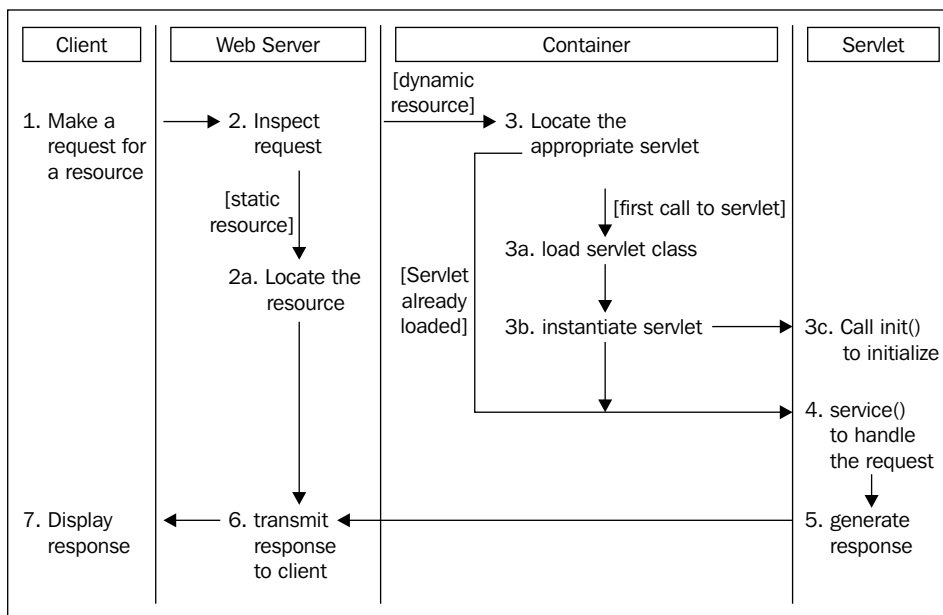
Client

Web Server

Container

Servlet

1. Make a request for a resource

2. Inspect request

[dynamic resource]

3. Locate the appropriate servlet

[static resource]

[first call to servlet]

3a. load servlet class

2a. Locate the resource

[Servlet already loaded]

3b. instantiate servlet

3c. Call init() to initialize

4. service() to handle the request

7. Display response

6. transmit response to client

5. generate response